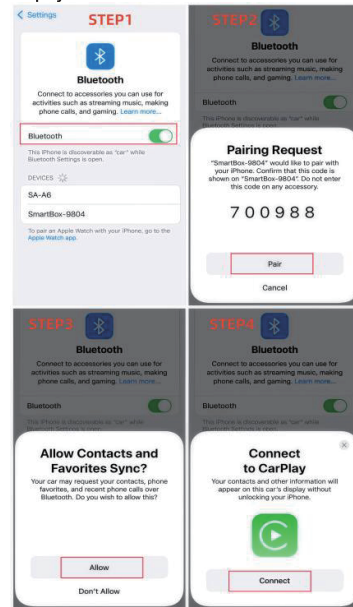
< Settings STEP1

Bluetooth

Connect to accessories you can use for activities such as streaming music, making phone calls, and gaming. Learn more...

Bluetooth

This iPhone is discoverable as "car" while Bluetooth Settings is open.

DEVICES

SA-A6

SmartBox-9804

To pair an Apple Watch with your iPhone, go to the Apple Watch app.

STEP2

Bluetooth

Connect to accessories you can use for activities such as streaming music, making phone calls, and gaming. Learn more...

Bluetooth

This iPhone is discoverable as "car" while Bluetooth Settings is open.

Pairing Request

"SmartBox-9804" would like to pair with your iPhone. Confirm that this code is shown on "SmartBox-9804". Do not enter this code on any accessory.

700988

Pair

Cancel

STEP3

Bluetooth

Connect to accessories you can use for activities such as streaming music, making phone calls, and gaming. Learn more...

Bluetooth

Allow Contacts and Favorites Sync?

Your car may request your contacts, phone favorites, and recent phone calls over Bluetooth. Do you wish to allow this?

Allow

Don't Allow

STEP4

Bluetooth

Connect to accessories you can use for activities such as streaming music, making phone calls, and gaming. Learn more...

Bluetooth

Connect to CarPlay

Your contacts and other information will appear on this car's display without unlocking your iPhone.

Connect